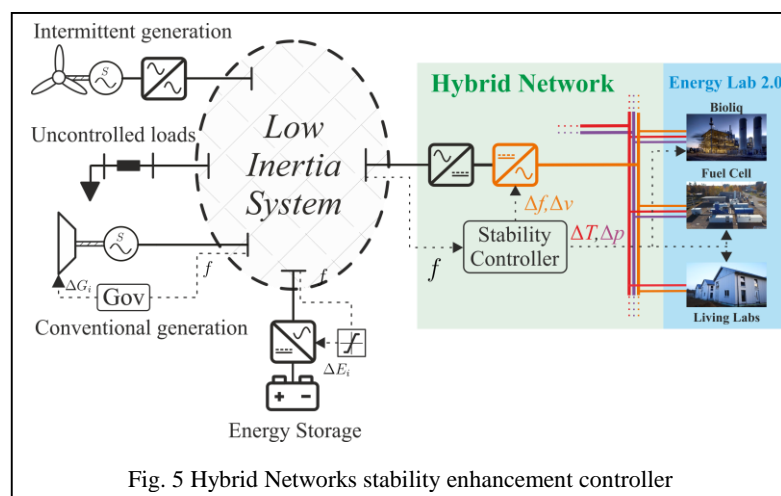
Intermittent generation

Uncontrolled loads

Low Inertia System

Hybrid Network

Energy Lab 2.0

Bioliq

Fuel Cell

Living Labs

$\Delta f, \Delta v$

Stability Controller

$\Delta T, \Delta p$

$f$

$f$

$f$

$\Delta G_i$

Gov

Conventional generation

$\Delta E_i$

Energy Storage

Fig. 5 Hybrid Networks stability enhancement controller